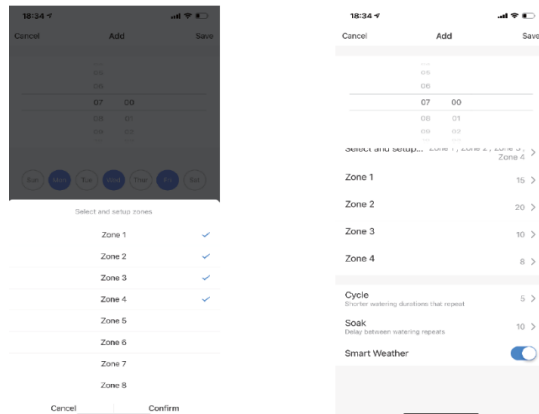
18:34

Cancel Add Save

05
06
07 00
08 01
09 02

Sun Mon Tue Wed Thu Fri Sat

Select and setup zones

Zone 1 ✓
Zone 2 ✓
Zone 3 ✓
Zone 4 ✓
Zone 5
Zone 6
Zone 7
Zone 8

Cancel Confirm

18:34

Cancel Add Save

05
06
07 00
08 01
09 02

Select and setup... Zone 1, Zone 2, Zone 3, Zone 4 >

Zone 1 15 >
Zone 2 20 >
Zone 3 10 >
Zone 4 8 >

Cycle
Shorter watering durations that repeat 5 >

Soak
Delay between watering repears 10 >

Smart Weather